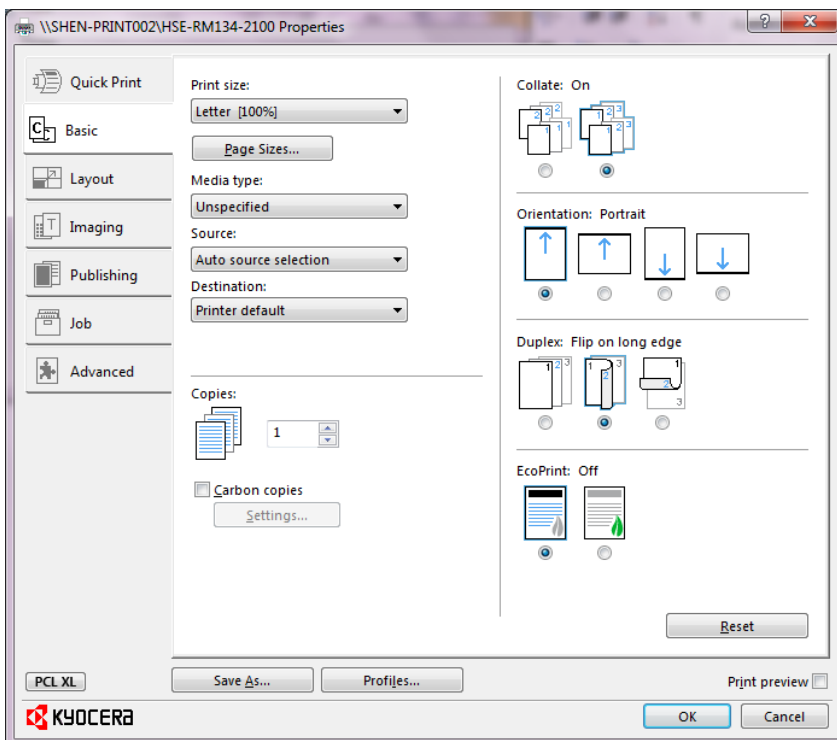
\\SHEN-PRINT002\HSE-RM134-2100 Properties

?
X

Quick Print
Basic
Layout
Imaging
Publishing
Job
Advanced

Print size:
Letter [100%]
Page Sizes...
Media type:
Unspecified
Source:
Auto source selection
Destination:
Printer default

Copies:
1

Carbon copies
Settings...

Collate: On
Orientation: Portrait
Duplex: Flip on long edge
EcoPrint: Off

Reset

PCL XL
Save As...
Profiles...
Print preview

KYOCERA
OK
Cancel